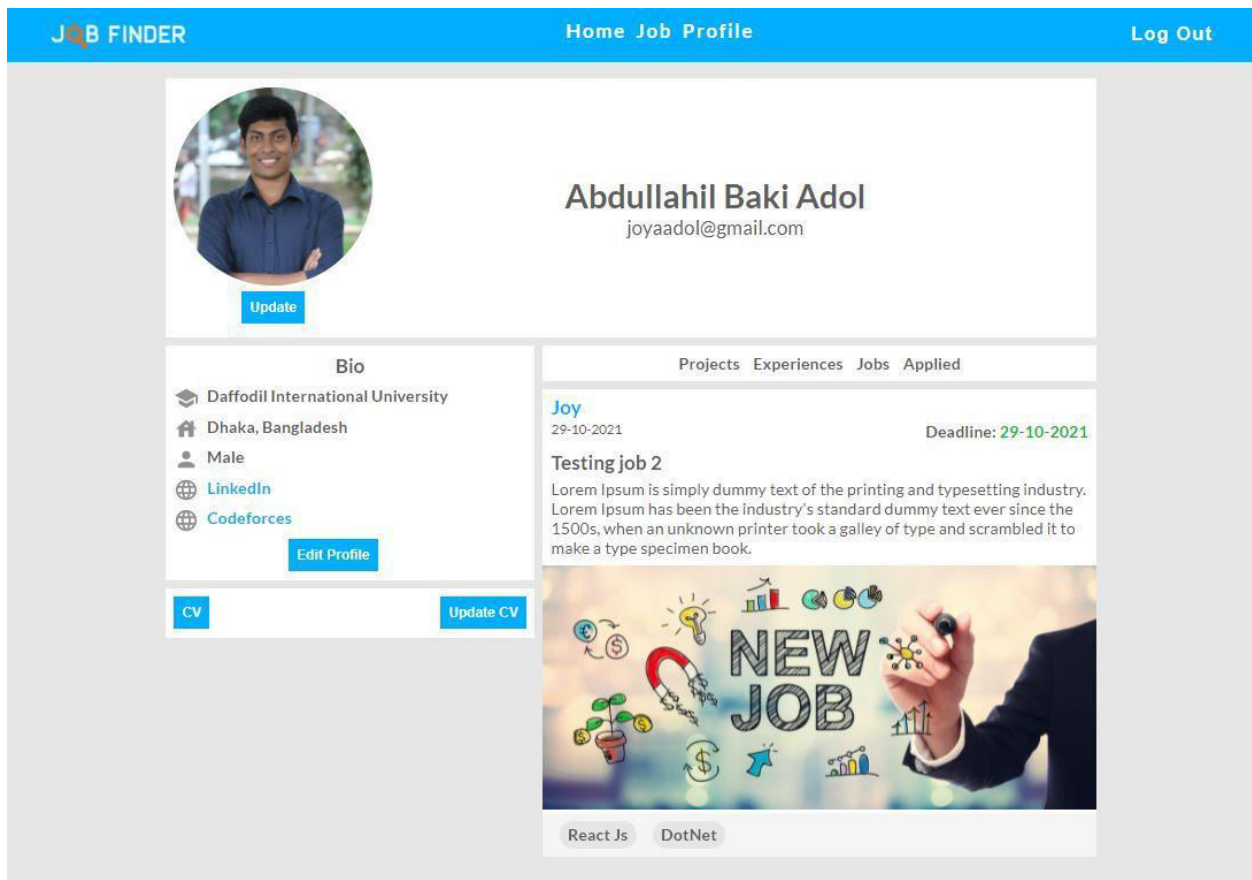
JOB FINDER

Home Job Profile

Log Out

Update

Abdullahil Baki Adol
joyaadol@gmail.com

Bio
Daffodil International University
Dhaka, Bangladesh
Male
LinkedIn
Codeforces
Edit Profile

CV
Update CV

Projects Experiences Jobs Applied

Joy
29-10-2021
Deadline: 29-10-2021

Testing job 2
Lorem Ipsum is simply dummy text of the printing and typesetting industry. Lorem Ipsum has been the industry's standard dummy text ever since the 1500s, when an unknown printer took a galley of type and scrambled it to make a type specimen book.

NEW JOB

React Js
DotNet